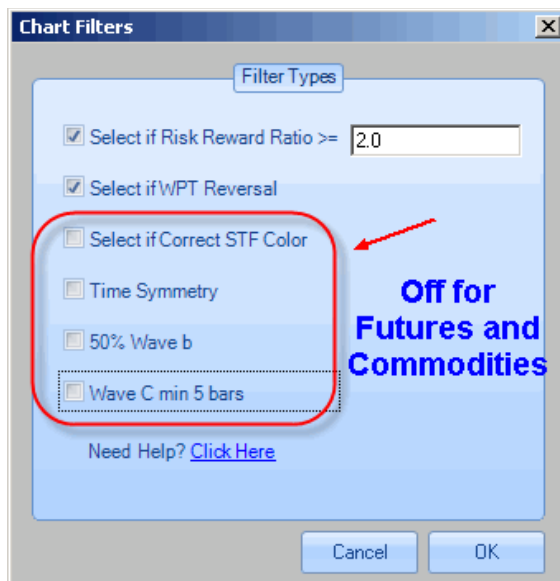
Chart Filters

Filter Types

Select if Risk Reward Ratio >= 2.0

Select if WPT Reversal

Select if Correct STF Color

Time Symmetry

50% Wave b

Wave C min 5 bars

Off for Futures and Commodities

Need Help? Click Here

Cancel

OK